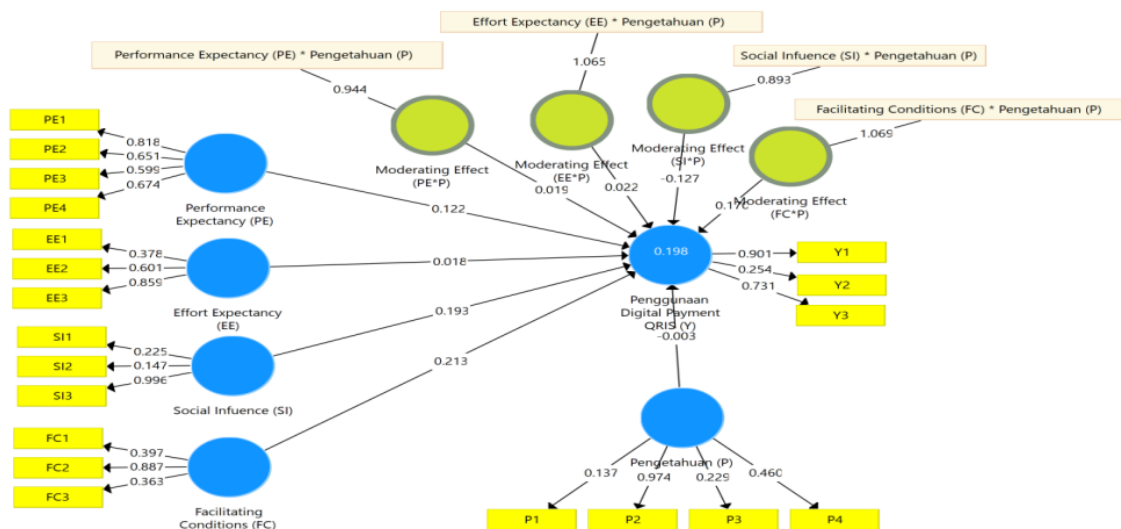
Effort Expectancy (EE) * Pengetahuan (P)

Performance Expectancy (PE) * Pengetahuan (P)

Social Infuence (SI) * Pengetahuan (P)

Facilitating Conditions (FC) * Pengetahuan (P)

1.065

0.944

0.893

1.069

PE1
PE2
PE3
PE4

0.818
0.651
0.599
0.674

Moderating Effect (PE*P)

Moderating Effect (EE*P)

Moderating Effect (SI*P)

Moderating Effect (FC*P)

0.019
0.022
-0.127
0.176

Performance Expectancy (PE)

0.122

EE1
EE2
EE3

0.378
0.601
0.859

0.018

0.198

Effort Expectancy (EE)

0.901
0.254
0.731

Y1
Y2
Y3

Penggunaan Digital Payment QRIS (Y)

SI1
SI2
SI3

0.225
0.147
0.996

0.193

0.213

-0.003

Social Infuence (SI)

FC1
FC2
FC3

0.397
0.887
0.363

Facilitating Conditions (FC)

Pengetahuan (P)

0.137
0.974
0.229
0.460

P1
P2
P3
P4